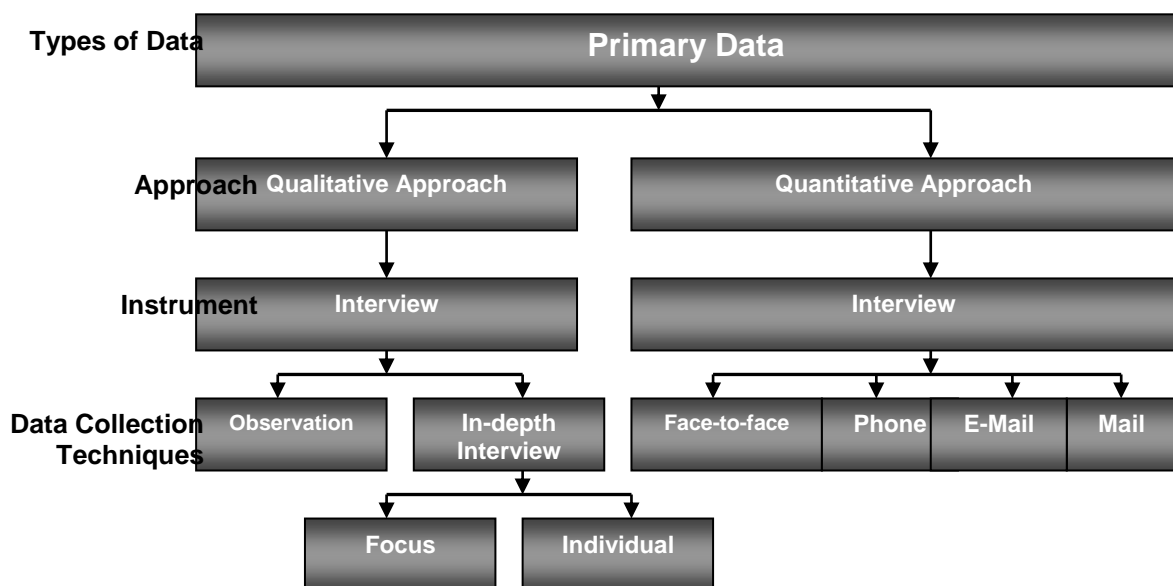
Types of Data

Primary Data

Approach

Qualitative Approach

Quantitative Approach

Instrument

Interview

Interview

Data Collection Techniques

Observation

In-depth Interview

Face-to-face

Phone

E-Mail

Mail

Focus

Individual